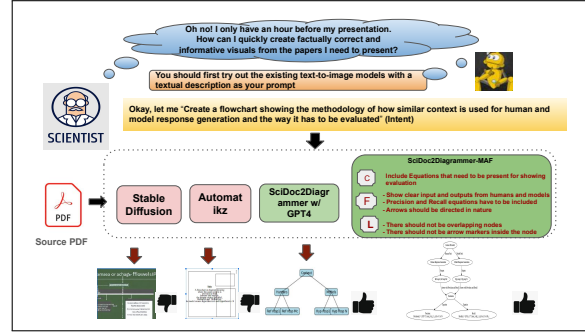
Oh no! I only have an hour before my presentation. How can I quickly create factually correct and informative visuals from the papers I need to present?

You should first try out the existing text-to-image models with a textual description as your prompt

SCIENTIST

Okay, let me "Create a flowchart showing the methodology of how similar context is used for human and model response generation and the way it has to be evaluated" (Intent)

PDF

Source PDF

Stable Diffusion

Automatikz

SciDoc2Diagrammer w/ GPT4

SciDoc2Diagrammer-MAF

C

Include Equations that need to be present for showing evaluation

F

- Show clear input and outputs from humans and models
- Precision and Recall equations have to be included
- Arrows should be directed in nature

L

- There should not be overlapping nodes
- There should not be arrow markers inside the node

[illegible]